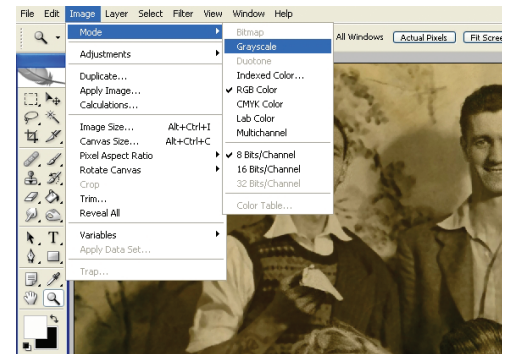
File Edit Image Layer Select Filter View Window Help

All Windows Actual Pixels Fit Scree

Mode
Adjustments
Duplicate...
Apply Image...
Calculations...
Image Size... Alt+Ctrl+I
Canvas Size... Alt+Ctrl+C
Pixel Aspect Ratio
Rotate Canvas
Crop
Trim...
Reveal All
Variables
Apply Data Set...
Trap...

Bitmap
Grayscale
Duotone
Indexed Color...
✔ RGB Color
CMYK Color
Lab Color
Multichannel
✔ 8 Bits/Channel
16 Bits/Channel
32 Bits/Channel
Color Table...